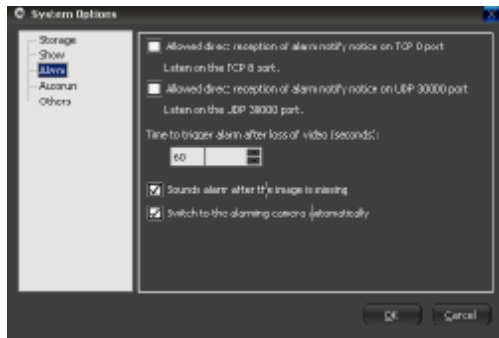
System Options

Storage
Show
Alarm
Autorun
Others

Allowed direct reception of alarm notify notice on TCP 0 port

Listen on the TCP 8 port.

Allowed direct reception of alarm notify notice on UDP 30000 port

Listen on the UDP 30000 port.

Time to trigger alarm after loss of video (seconds):

60

Sounds alarm after the image is missing

Switch to the alarming camera automatically

OK Cancel